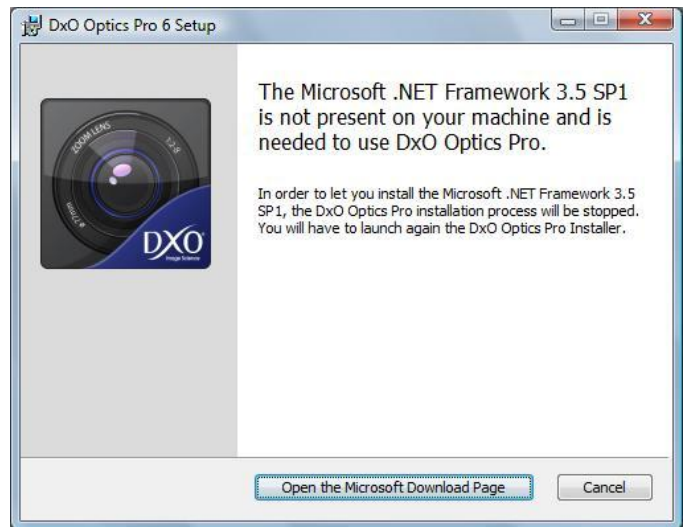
DxO Optics Pro 6 Setup

ZOOM LENS

1:2.8

DXO

Image Science

The Microsoft .NET Framework 3.5 SP1 is not present on your machine and is needed to use DxO Optics Pro.

In order to let you install the Microsoft .NET Framework 3.5 SP1, the DxO Optics Pro installation process will be stopped. You will have to launch again the DxO Optics Pro Installer.

Open the Microsoft Download Page

Cancel